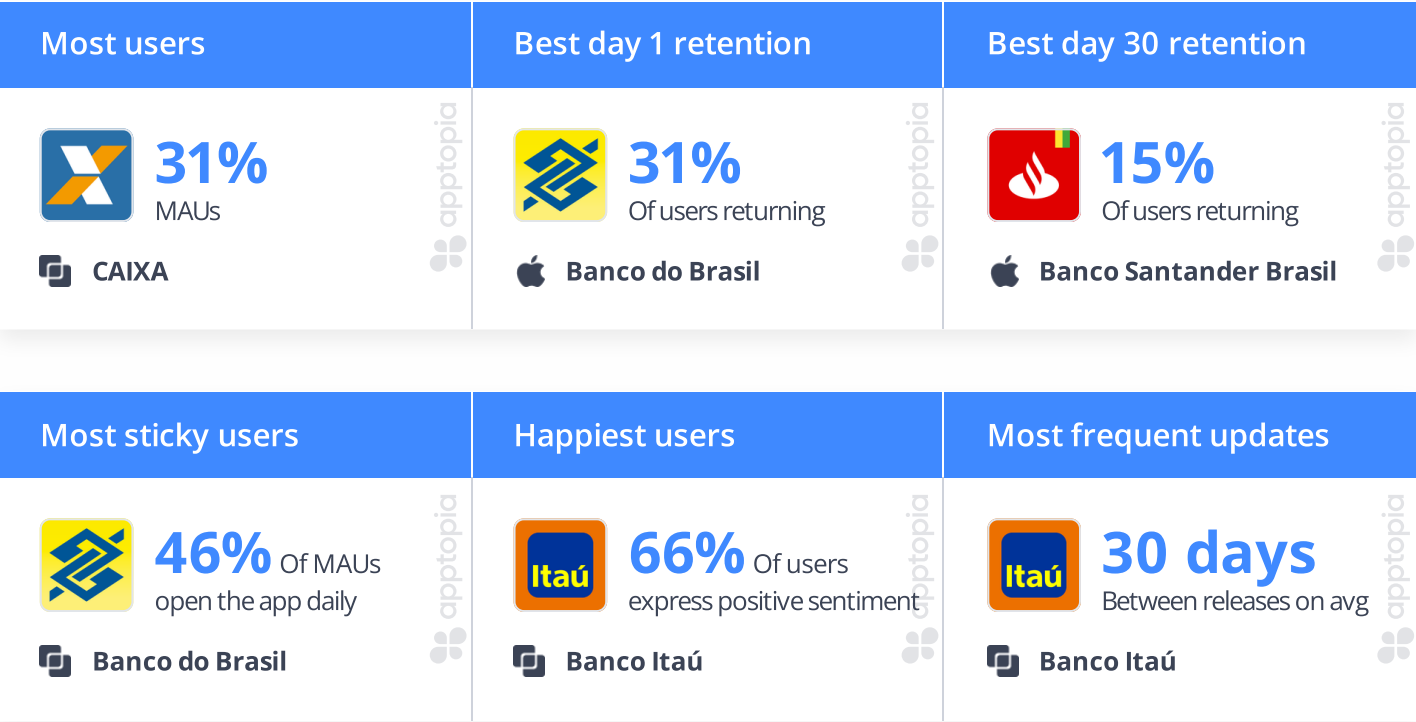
Most users

31%
MAUs

CAIXA

apptopia

Best day 1 retention

31%
Of users returning

Banco do Brasil

apptopia

Best day 30 retention

15%
Of users returning

Banco Santander Brasil

apptopia

Most sticky users

46% Of MAUs
open the app daily

Banco do Brasil

apptopia

Happiest users

Itaú

66% Of users
express positive sentiment

Banco Itaú

apptopia

Most frequent updates

Itaú

30 days
Between releases on avg

Banco Itaú

apptopia